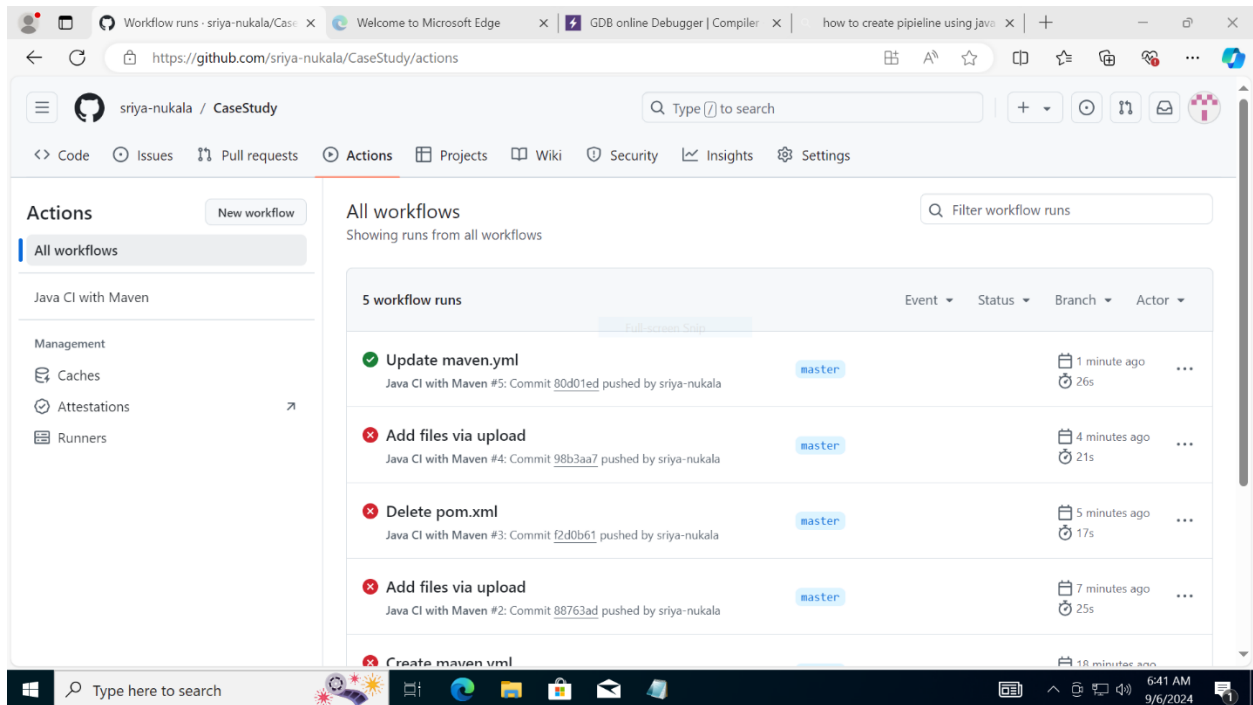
Workflow runs · sriya-nukala/Case
Welcome to Microsoft Edge
GDB online Debugger | Compiler
how to create pipieline using java

https://github.com/sriya-nukala/CaseStudy/actions

sriya-nukala / CaseStudy

Type / to search

Code Issues Pull requests Actions Projects Wiki Security Insights Settings

Actions
New workflow
All workflows
Java CI with Maven
Management
Caches
Attestations
Runners

All workflows
Showing runs from all workflows

Filter workflow runs

5 workflow runs
Event Status Branch Actor

Full-screen Snip

Update maven.yml
Java CI with Maven #5: Commit 80d01ed pushed by sriya-nukala
master
1 minute ago
26s

Add files via upload
Java CI with Maven #4: Commit 98b3aa7 pushed by sriya-nukala
master
4 minutes ago
21s

Delete pom.xml
Java CI with Maven #3: Commit f2d0b61 pushed by sriya-nukala
master
5 minutes ago
17s

Add files via upload
Java CI with Maven #2: Commit 88763ad pushed by sriya-nukala
master
7 minutes ago
25s

Create maven.yml
18 minutes ago

Type here to search
6:41 AM
9/6/2024